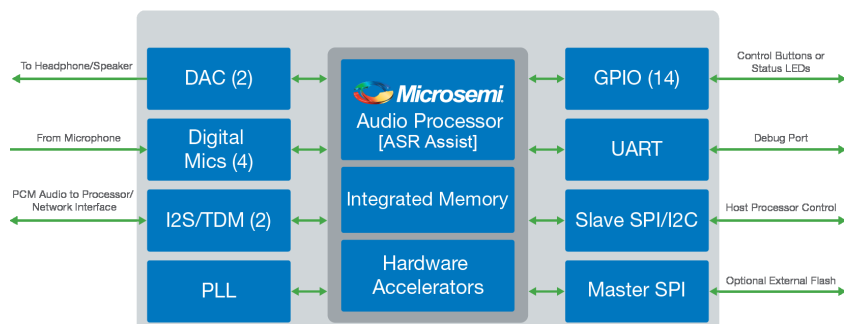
To Headphone/Speaker

DAC (2)

From Microphone

Digital Mics (4)

PCM Audio to Processor/ Network Interface

I2S/TDM (2)

PLL

Microsemi

Audio Processor [ASR Assist]

Integrated Memory

Hardware Accelerators

GPIO (14)

Control Buttons or Status LEDs

UART

Debug Port

Slave SPI/I2C

Host Processor Control

Master SPI

Optional External Flash